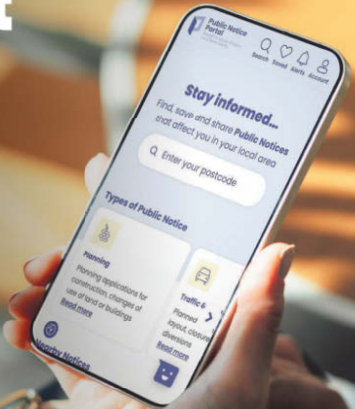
Public Notice Portal

Search Saved Alerts Account

Stay informed...

Find, save and share Public Notices that affect you in your local area

Enter your postcode

Types of Public Notice

Planning

Planning applications for construction, changes of use of land or buildings

Read more

Traffic &

Planned layout, closure diversions

Read more

Nearby Notices